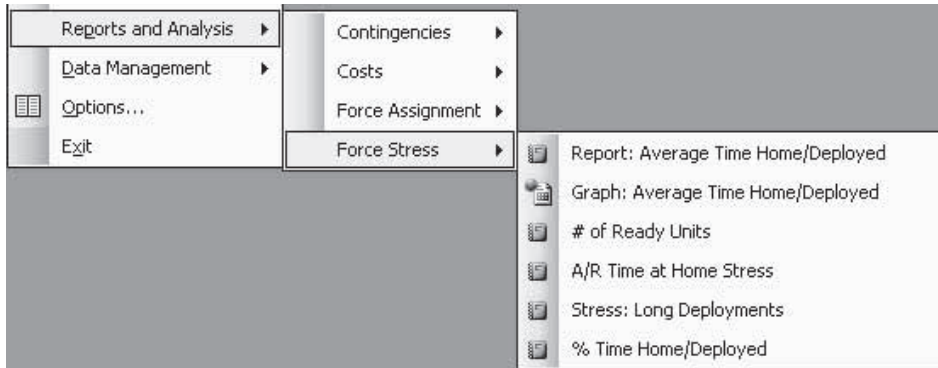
Reports and Analysis
Data Management
Options...
Exit

Contingencies
Costs
Force Assignment
Force Stress

Report: Average Time Home/Deployed
Graph: Average Time Home/Deployed
# of Ready Units
A/R Time at Home Stress
Stress: Long Deployments
% Time Home/Deployed